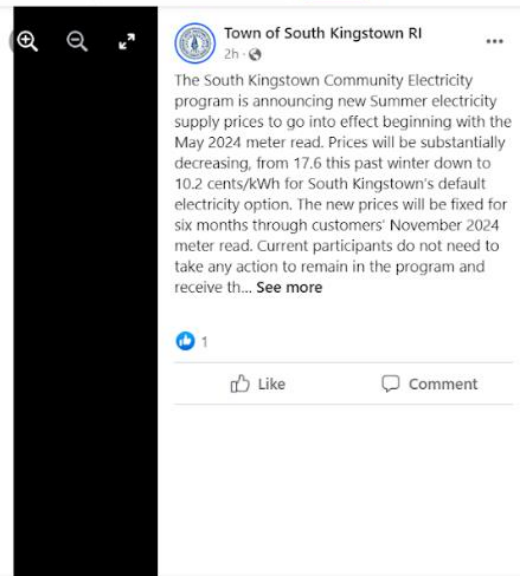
Town of South Kingstown RI
2h ·

The South Kingstown Community Electricity program is announcing new Summer electricity supply prices to go into effect beginning with the May 2024 meter read. Prices will be substantially decreasing, from 17.6 this past winter down to 10.2 cents/kWh for South Kingstown's default electricity option. The new prices will be fixed for six months through customers' November 2024 meter read. Current participants do not need to take any action to remain in the program and receive th... See more

1

Like

Comment